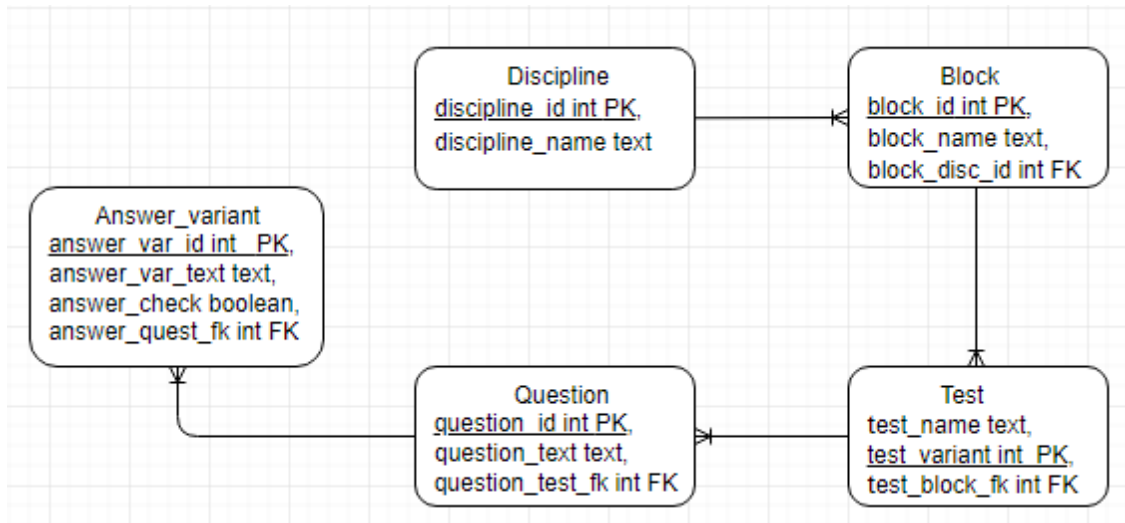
Discipline
discipline_id int PK,
discipline_name text

Block
block_id int PK,
block_name text,
block_disc_id int FK

Answer_variant
answer_var_id int PK,
answer_var_text text,
answer_check boolean,
answer_quest_fk int FK

Question
question_id int PK,
question_text text,
question_test_fk int FK

Test
test_name text,
test_variant int PK,
test_block_fk int FK